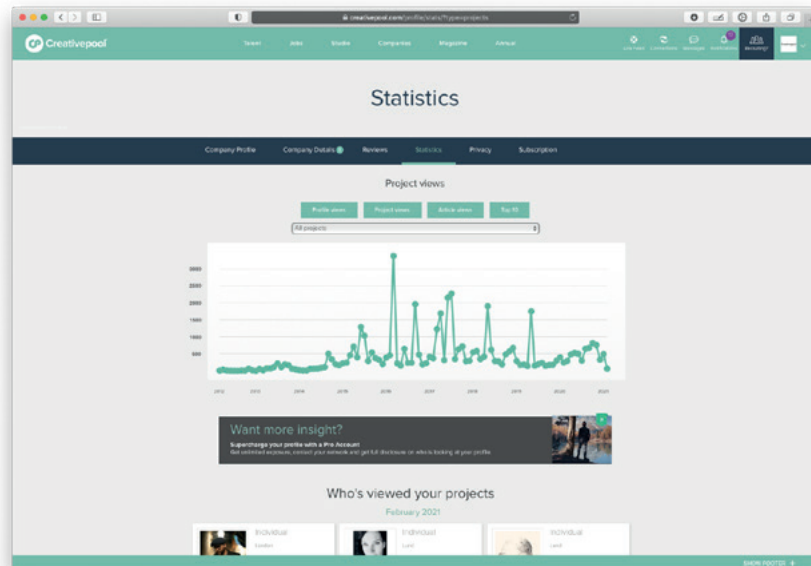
creativepool.com/profile/stats?type=projects

Creativepool

Talent Jobs Studio Companies Magazine Annual

Statistics

Company Profile Company Details Reviews Statistics Privacy Subscription

Project views

Profile views Project views Article views Top 10

All projects

3000
2500
2000
1500
1000
500

2012 2013 2014 2015 2016 2017 2018 2019 2020 2021

Want more insight?

Supercharge your profile with a Pro Account

Get unlimited exposure, connect your network and get full disclosure on who is looking at your profile.

Who's viewed your projects

February 2021

Individual
London

Individual
Lund

Individual
Lund

SHOW FOOTER +